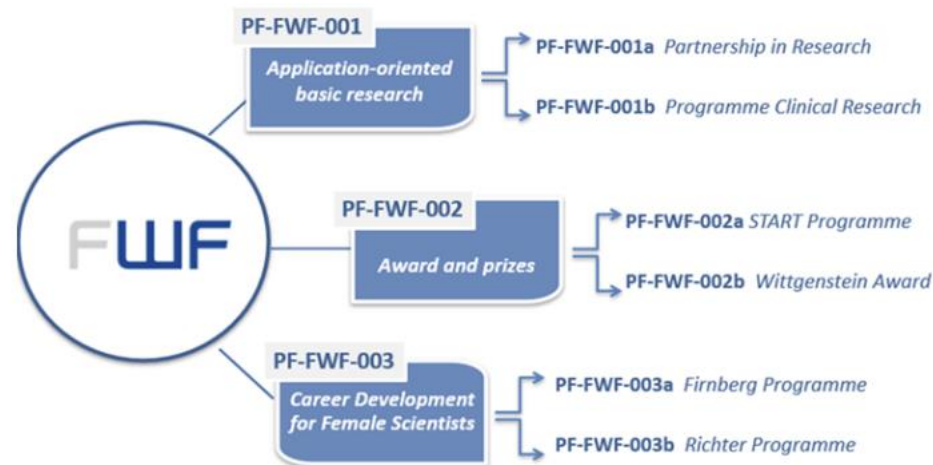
FWF

PF-FWF-001
Application-oriented basic research

PF-FWF-001a Partnership in Research
PF-FWF-001b Programme Clinical Research

PF-FWF-002
Award and prizes

PF-FWF-002a START Programme
PF-FWF-002b Wittgenstein Award

PF-FWF-003
Career Development for Female Scientists

PF-FWF-003a Firnberg Programme
PF-FWF-003b Richter Programme